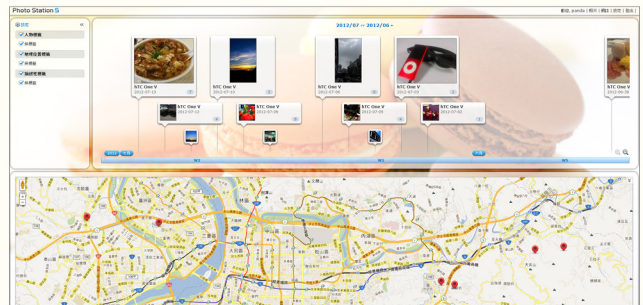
Photo Station 5

2012/07 ~ 2012/06

HTC One V
2012-07-12

HTC One V
2012-07-10

HTC One V
2012-07-04

HTC One V
2012-07-03

HTC One V
2012-07-12

HTC One V
2012-07-06

HTC One V
2012-07-04

HTC One V
2012-07-02

W1

W1

W1

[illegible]